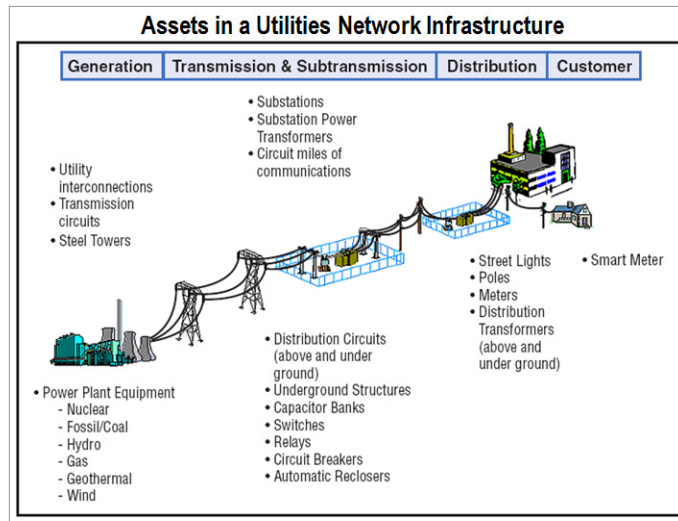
Assets in a Utilities Network Infrastructure

| Generation | Transmission & Subtransmission | Distribution | Customer |
|---|---|---|---|

• Substations
• Substation Power Transformers
• Circuit miles of communications

• Utility interconnections
• Transmission circuits
• Steel Towers

• Street Lights
• Poles
• Meters
• Distribution Transformers (above and under ground)

• Smart Meter

• Distribution Circuits (above and under ground)
• Underground Structures
• Capacitor Banks
• Switches
• Relays
• Circuit Breakers
• Automatic Reclosers

• Power Plant Equipment
- Nuclear
- Fossil/Coal
- Hydro
- Gas
- Geothermal
- Wind